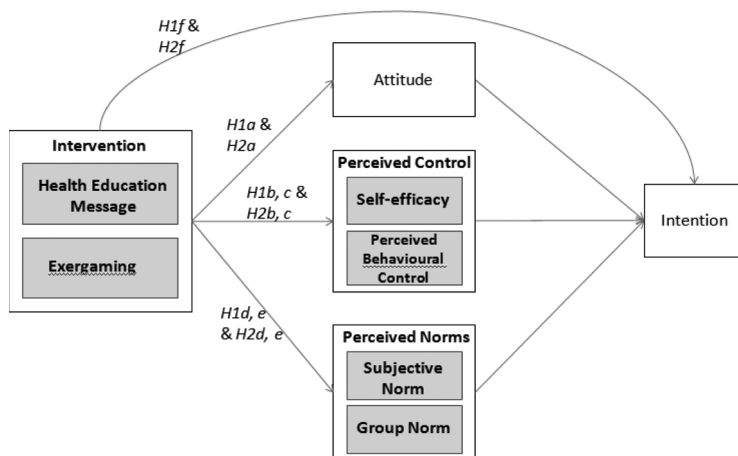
H1f & H2f

Attitude

H1a & H2a

Intervention

Health Education Message

Exergaming

Perceived Control

H1b, c & H2b, c

Self-efficacy

Perceived Behavioural Control

Intention

H1d, e & H2d, e

Perceived Norms

Subjective Norm

Group Norm